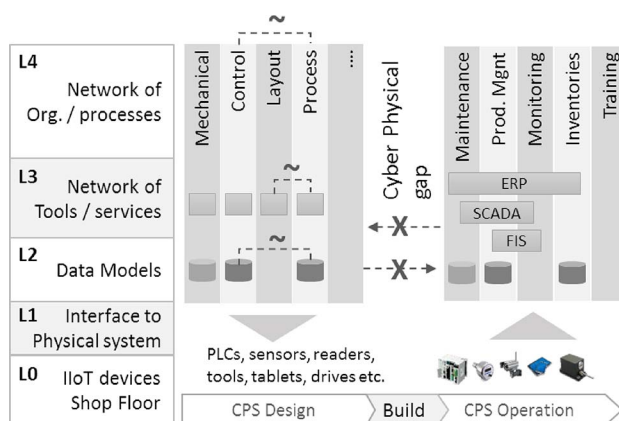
~

L4
Network of Org. / processes

L3
Network of Tools / services

L2
Data Models

L1
Interface to Physical system

L0
IIoT devices Shop Floor

Mechanical

Control

Layout

Process

...

~

~

Cyber Physical gap

X

X

Maintenance

Prod. Mgnt

Monitoring

Inventories

Training

ERP

SCADA

FIS

PLCs, sensors, readers, tools, tablets, drives etc.

CPS Design

Build

CPS Operation